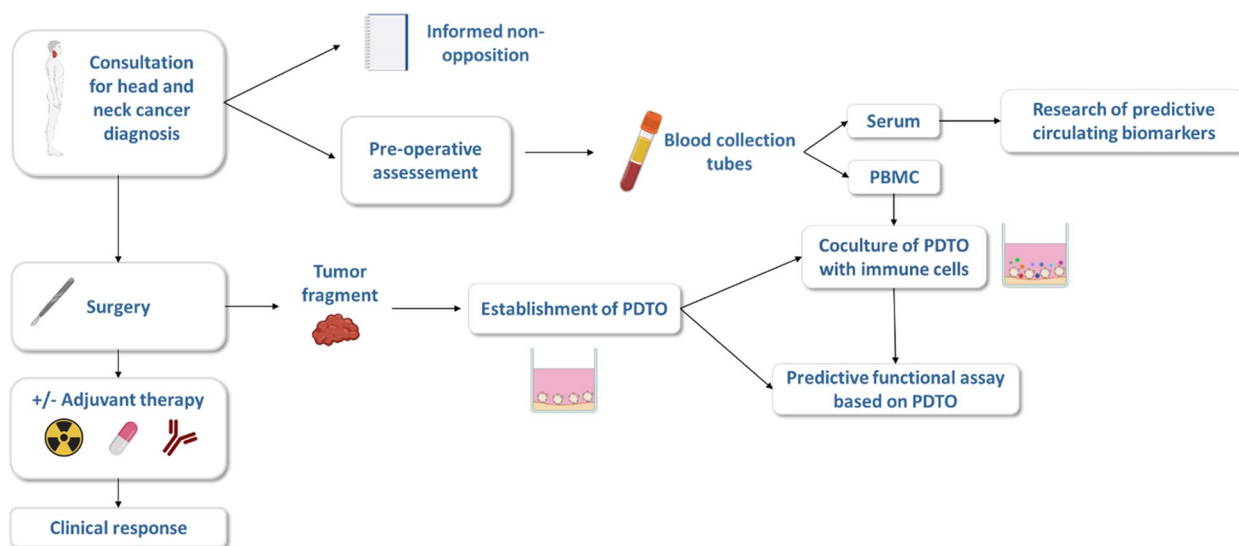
Consultation for head and neck cancer diagnosis

Informed non-opposition

Pre-operative assessement

Blood collection tubes

Serum

Research of predictive circulating biomarkers

PBMC

Coculture of PDTO with immune cells

Surgery

Tumor fragment

Establishment of PDTO

Predictive functional assay based on PDTO

+/- Adjuvant therapy

Clinical response